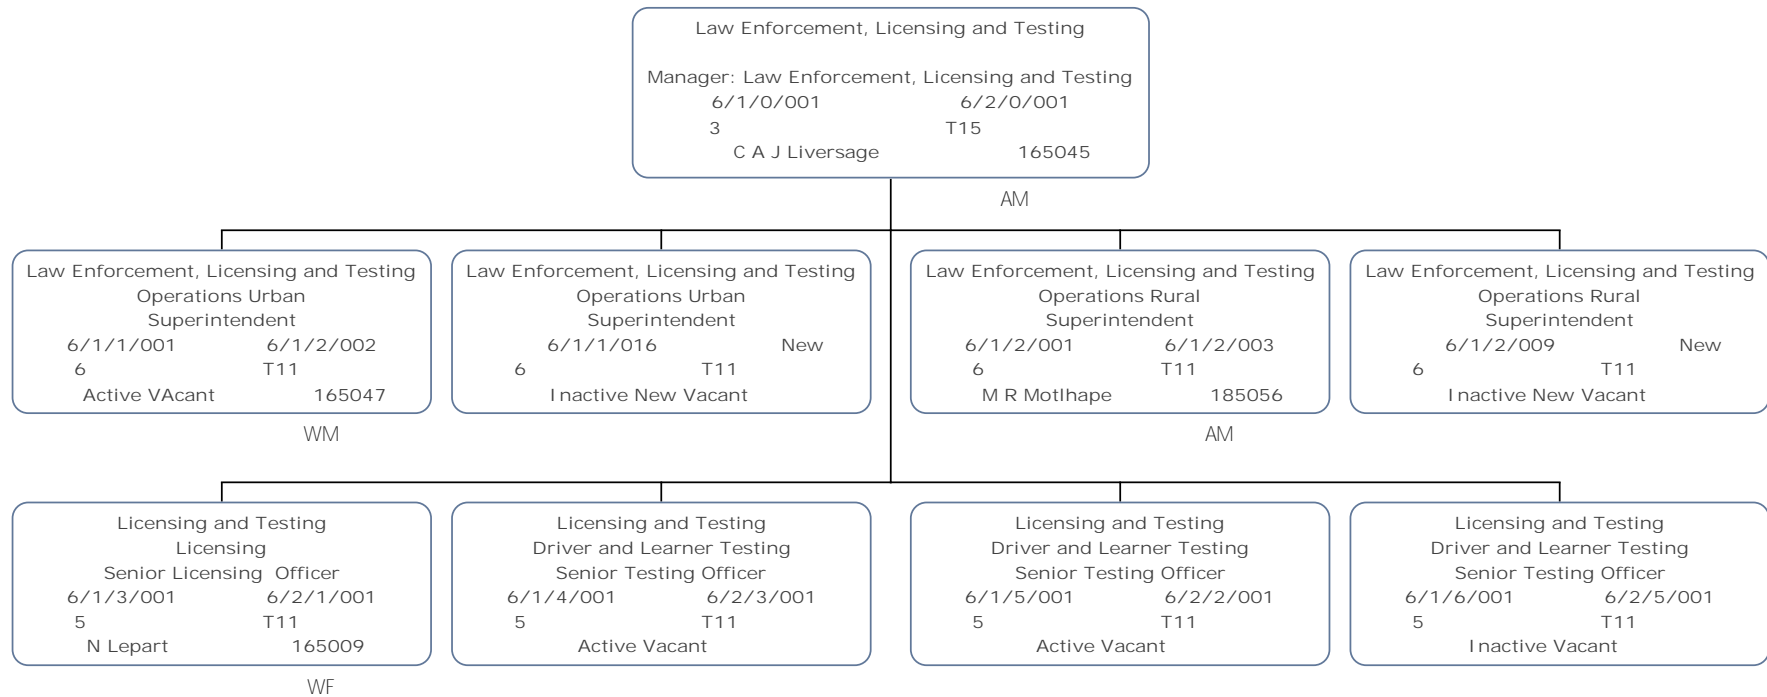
Law Enforcement, Licensing and Testing

Manager: Law Enforcement, Licensing and Testing
6/1/0/001 6/2/0/001
3 T15
C A J Liversage 165045

AM

Law Enforcement, Licensing and Testing
Operations Urban
Superintendent
6/1/1/001 6/1/2/002
6 T11
Active VAcant 165047

WM

Law Enforcement, Licensing and Testing
Operations Urban
Superintendent
6/1/1/016 New
6 T11
Inactive New Vacant

Law Enforcement, Licensing and Testing
Operations Rural
Superintendent
6/1/2/001 6/1/2/003
6 T11
M R Motlhape 185056

AM

Law Enforcement, Licensing and Testing
Operations Rural
Superintendent
6/1/2/009 New
6 T11
Inactive New Vacant

Licensing and Testing
Licensing
Senior Licensing Officer
6/1/3/001 6/2/1/001
5 T11
N Lepart 165009

WF

Licensing and Testing
Driver and Learner Testing
Senior Testing Officer
6/1/4/001 6/2/3/001
5 T11
Active Vacant

Licensing and Testing
Driver and Learner Testing
Senior Testing Officer
6/1/5/001 6/2/2/001
5 T11
Active Vacant

Licensing and Testing
Driver and Learner Testing
Senior Testing Officer
6/1/6/001 6/2/5/001
5 T11
Inactive Vacant